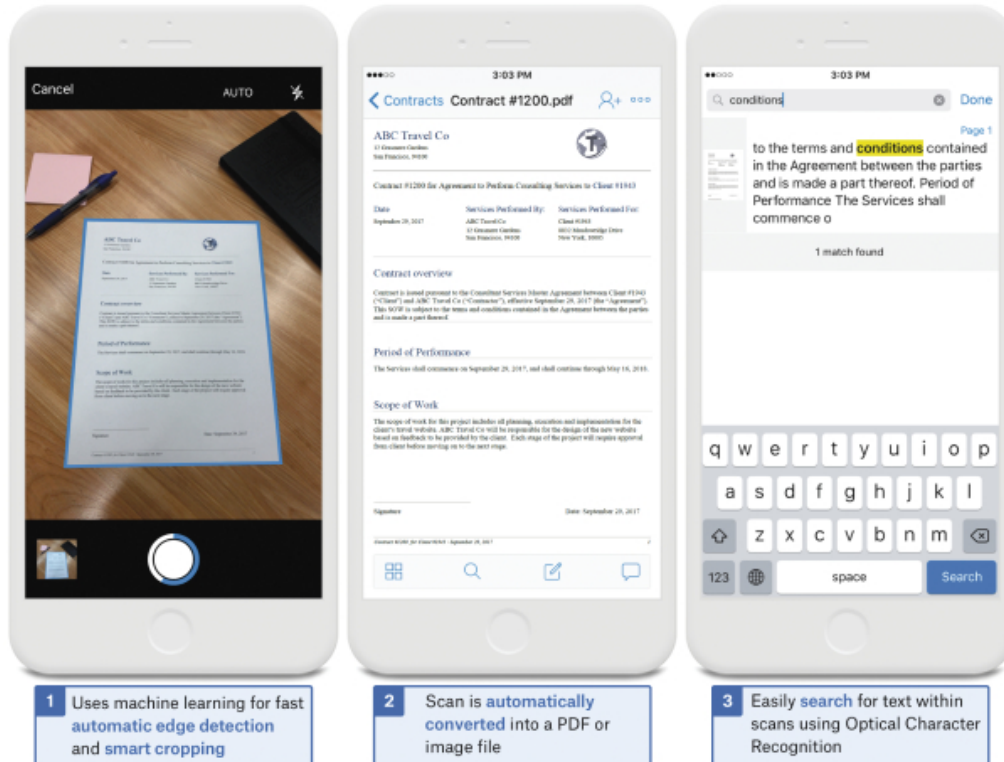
Cancel

AUTO

3:03 PM

Contracts Contract #1200.pdf

ABC Travel Co
12 Grosvenor Gardens
San Francisco, 94108

Contract #1200 for Agreement to Perform Consulting Services to Client #1943

| Date | Services Performed By: | Services Performed For: |
|---|---|---|
| September 29, 2017 | ABC Travel Co 12 Grosvenor Gardens San Francisco, 94108 | Client #1943 6012 Meadowridge Drive New York, 10003 |

Contract overview

Contract is issued pursuant to the Consultant Services Master Agreement between Client #1943 ("Client") and ABC Travel Co ("Contractor"), effective September 29, 2017 (the "Agreement"). This SOW is subject to the terms and conditions contained in the Agreement between the parties and is made a part thereof.

Period of Performance

The Services shall commence on September 29, 2017, and shall continue through May 18, 2018.

Scope of Work

The scope of work for this project includes all planning, execution and implementation for the client's travel website. ABC Travel Co will be responsible for the design of the new website based on feedback to be provided by the client. Each stage of the project will require approval from client before moving on to the next stage.

Signature

Date: September 29, 2017

Contract #1200 for Client #1943 - September 29, 2017

3:03 PM

conditions

Done

Page 1

to the terms and conditions contained in the Agreement between the parties and is made a part thereof. Period of Performance The Services shall commence o

1 match found

q w e r t y u i o p
a s d f g h j k l
z x c v b n m
123 space Search

1 Uses machine learning for fast automatic edge detection and smart cropping

2 Scan is automatically converted into a PDF or image file

3 Easily search for text within scans using Optical Character Recognition